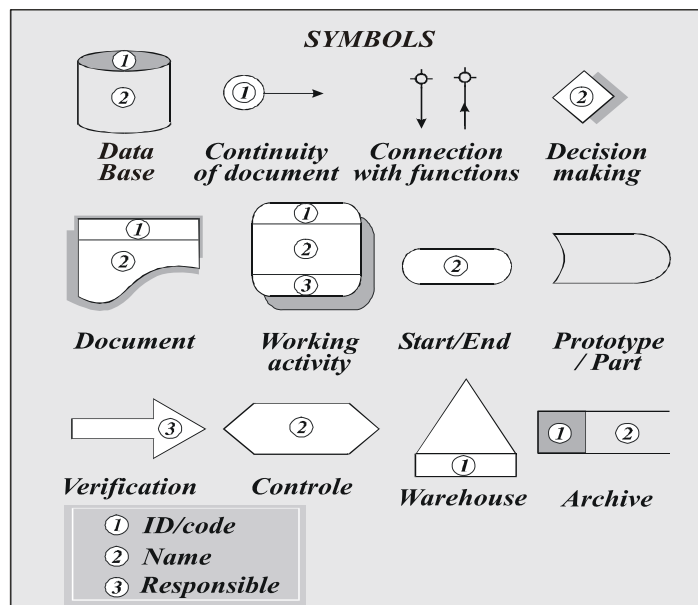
SYMBOLS

①
②
Data Base

①
Continuity of document

Connection with functions

②
Decision making

①
②
Document

①
②
③
Working activity

②
Start/End

Prototype / Part

③
Verification

②
Controle

①
Warehouse

①
②
Archive

① ID/code
② Name
③ Responsible